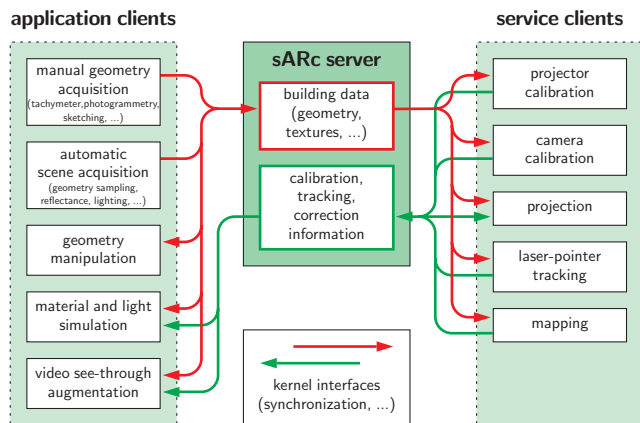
application clients

service clients

sARc server

manual geometry acquisition
(tachymeter, photogrammetry, sketching, ...)

automatic scene acquisition
(geometry sampling, reflectance, lighting, ...)

geometry manipulation

material and light simulation

video see-through augmentation

building data
(geometry, textures, ...)

calibration, tracking, correction information

kernel interfaces
(synchronization, ...)

projector calibration

camera calibration

projection

laser-pointer tracking

mapping